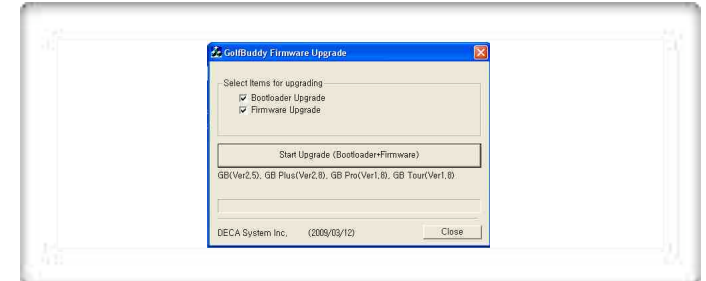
GolfBuddy Firmware Upgrade

Select Items for upgrading
Bootloader Upgrade
Firmware Upgrade

Start Upgrade (Bootloader+Firmware)

GB(Ver2.5), GB Plus(Ver2.8), GB Pro(Ver1.8), GB Tour(Ver1.8)

DECA System Inc. (2009/03/12) Close